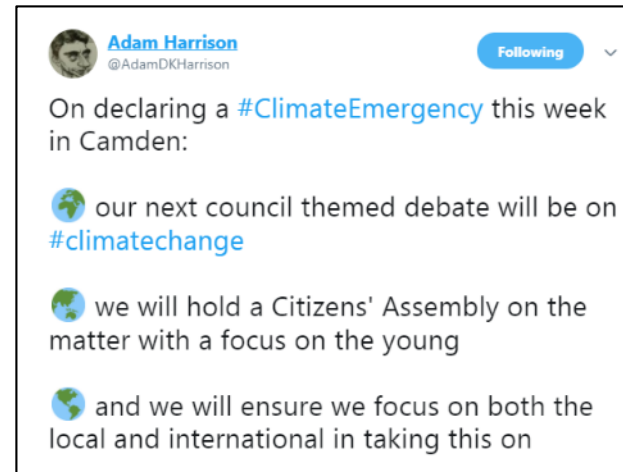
Adam Harrison
@AdamDKHarrison

Following

On declaring a #ClimateEmergency this week in Camden:

🌍 our next council themed debate will be on #climatechange

🌏 we will hold a Citizens' Assembly on the matter with a focus on the young

🌎 and we will ensure we focus on both the local and international in taking this on